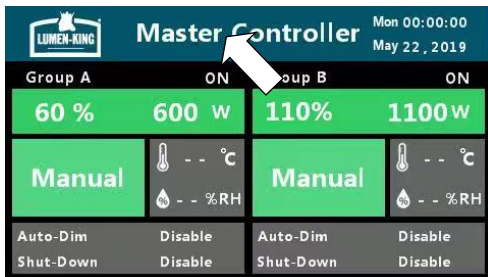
LUMEN-KING

Master Controller

Mon 00:00:00
May 22 , 2019

Group A ON
60 % 600 W
Manual
- - °C
- - %RH
Auto-Dim Disable
Shut-Down Disable

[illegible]roup B ON
110% 1100 W
Manual
- - °C
- - %RH
Auto-Dim Disable
Shut-Down Disable